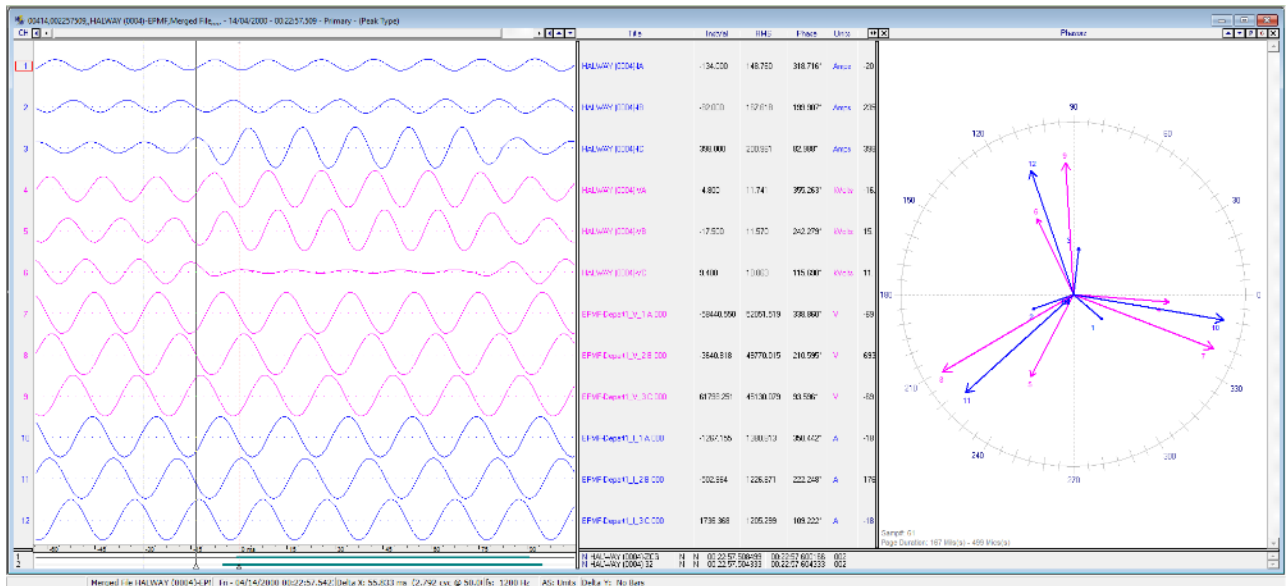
00414,002257509_HALWAY (0004)-EPMF,Merged File,,,,, - 14/04/2000 - 00:22:57.509 - Primary - (Peak Type)

CH

| | Title | Instval | RMS | Phase | Units | |
|---|---|---|---|---|---|---|
| 1 | HALWAY (0004) IA | -134.000 | 148.750 | 318.716° | Amps | -20 |
| 2 | HALWAY (0004) IB | -32.000 | 152.618 | 189.907° | Amps | 205 |
| 3 | HALWAY (0004) IC | 398.000 | 200.951 | 82.988° | Amps | 398 |
| 4 | HALWAY (0004) VA | 4.800 | 11.741 | 355.263° | kVolts | 16 |
| 5 | HALWAY (0004) VB | -17.500 | 11.570 | 242.279° | kVolts | 15 |
| 6 | HALWAY (0004) VC | 9.400 | 10.000 | 115.820° | kVolts | 11 |
| 7 | EPMF-Depot1_V_1 A 000 | -58440.550 | 52051.519 | 338.860° | V | -69 |
| 8 | EPMF-Depot1_V_2 B 000 | 3640.318 | 45770.015 | 210.595° | V | 693 |
| 9 | EPMF-Depot1_V_3 C 000 | 61798.251 | 45130.079 | 93.596° | V | -69 |
| 10 | EPMF-Depot1_I_1 A 000 | -1267.155 | 1300.013 | 350.442° | A | -18 |
| 11 | EPMF-Depot1_I_2 B 000 | -502.964 | 1226.571 | 222.248° | A | 176 |
| 12 | EPMF-Depot1_I_3 C 000 | 1736.368 | 1205.259 | 109.222° | A | -18 |

Phasors

90
120
60
150
30
180
0
210
330
240
300
270

12 9 6 3 4 1 10 7 5 8 11 2

Sample: 61
Page Duration: 167 Mils(s) - 499 Mils(s)

-60 -45 -30 -15 0 ms 15 30 45 60 75 90

1
2

N HALWAY (0004)-EDS N N 00:22:57.508499 00:22:57.600166 002
N HALWAY (0004) 32 N N 00:22:57.504333 00:22:57.604333 002

Merged File HALWAY [00043.P]| Fri - 04/14/2000 00:22:57.542 | Delta X: 55.833 ms (2.792 cyc @ 50.0 Hz) 1200 Hz | AS: Units | Delta Y: No Bars